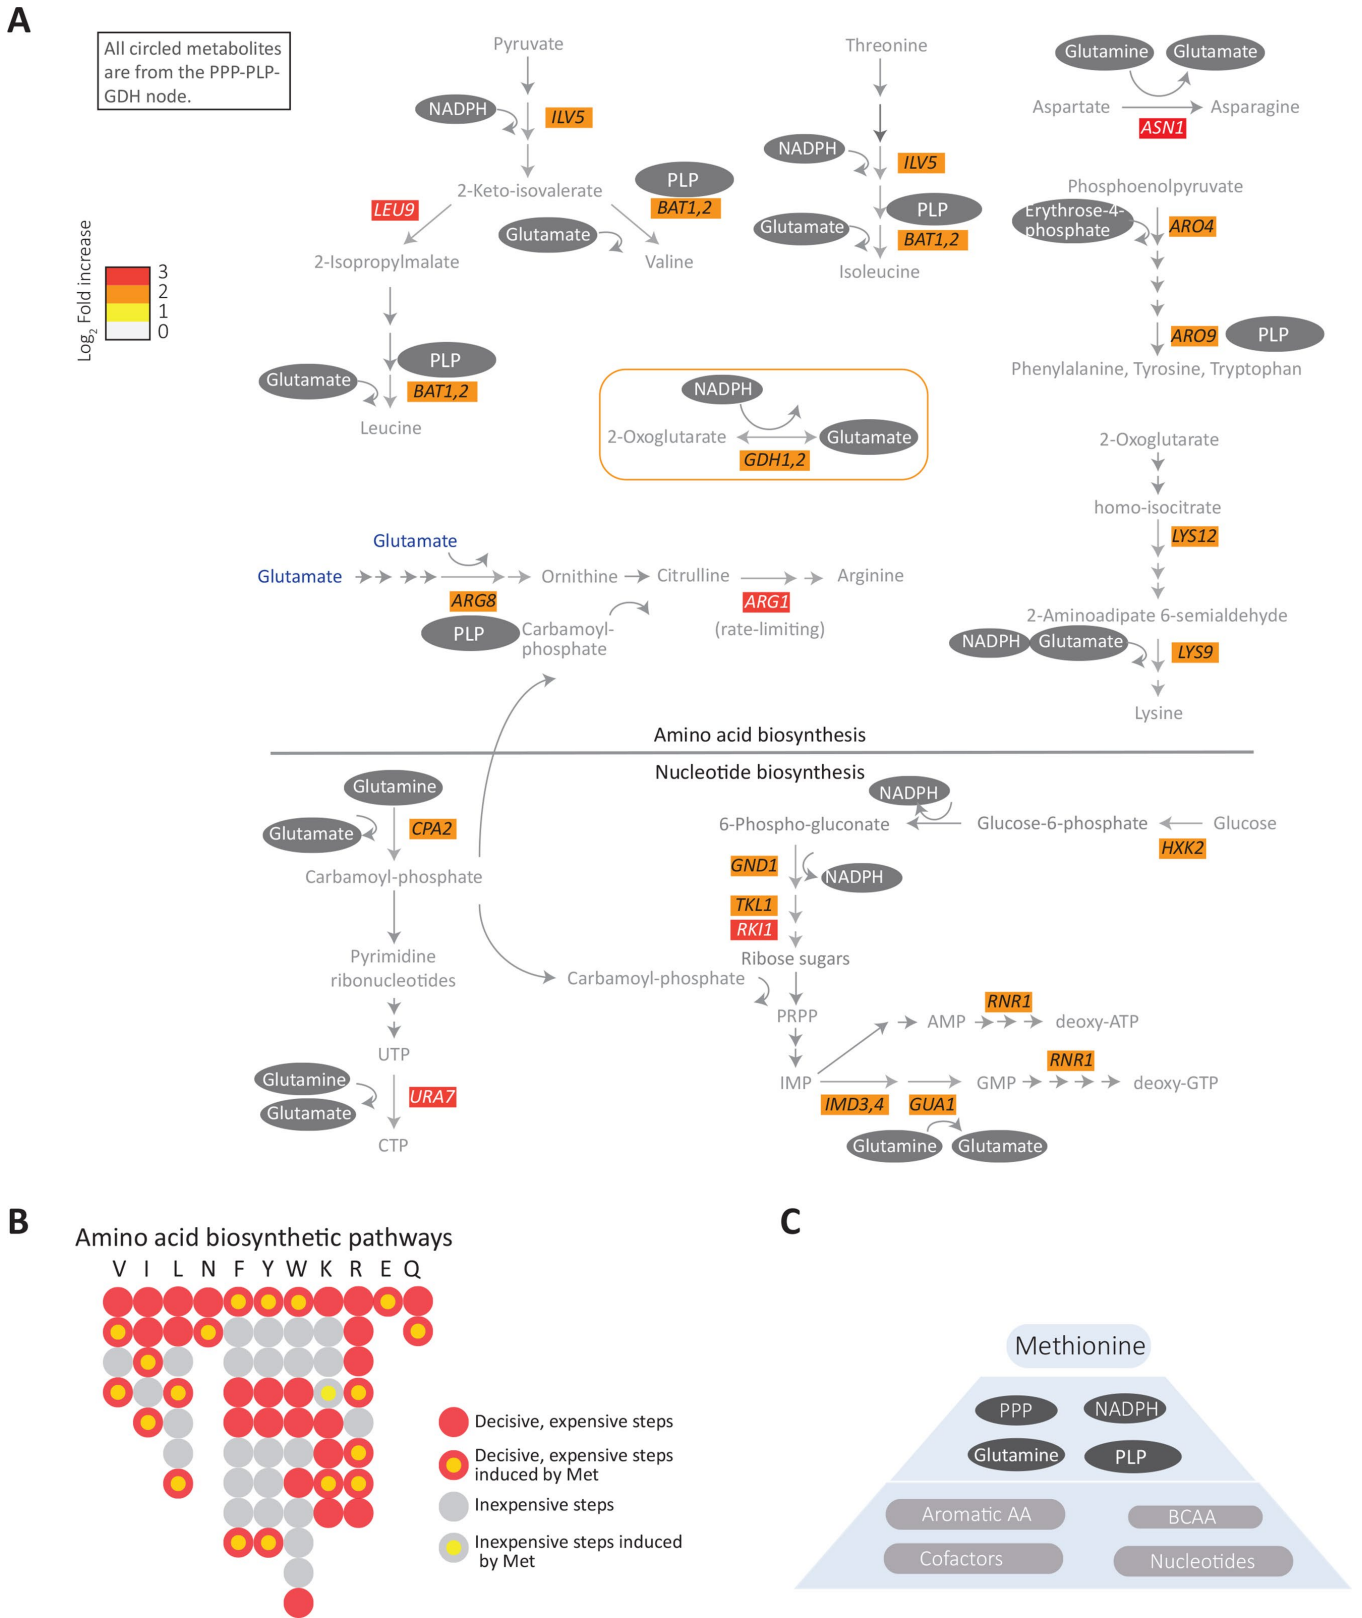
A

All circled metabolites are from the PPP-PLP-GDH node.

$\text{Log}_2$ Fold increase
3
2
1
0

Pyruvate
NADPH
ILV5
2-Keto-isovalerate
PLP
BAT1,2
LEU9
Glutamate
Valine
2-Isopropylmalate
PLP
Glutamate
BAT1,2
Leucine

Threonine
NADPH
ILV5
PLP
Glutamate
BAT1,2
Isoleucine

Glutamine
Glutamate
Aspartate
Asparagine
ASN1

Phosphoenolpyruvate
Erythrose-4-phosphate
ARO4
ARO9
PLP
Phenylalanine, Tyrosine, Tryptophan

NADPH
2-Oxoglutarate
Glutamate
GDH1,2

2-Oxoglutarate
homo-isocitrate
LYS12
2-Aminoadipate 6-semialdehyde
NADPH
Glutamate
LYS9
Lysine

Glutamate
Glutamate
Ornithine
Citrulline
Arginine
ARG8
ARG1
PLP
Carbamoyl-phosphate
(rate-limiting)

Amino acid biosynthesis
Nucleotide biosynthesis

Glutamine
Glutamate
CPA2
Carbamoyl-phosphate
Pyrimidine ribonucleotides
UTP
Glutamine
Glutamate
URA7
CTP

NADPH
6-Phospho-gluconate
Glucose-6-phosphate
Glucose
HXK2
GND1
NADPH
TKL1
RKI1
Ribose sugars
Carbamoyl-phosphate
PRPP
AMP
RNR1
deoxy-ATP
IMP
GMP
RNR1
deoxy-GTP
IMD3,4
GUA1
Glutamine
Glutamate

B

Amino acid biosynthetic pathways
V I L N F Y W K R E Q

Decisive, expensive steps
Decisive, expensive steps induced by Met
Inexpensive steps
Inexpensive steps induced by Met

C

Methionine
PPP
NADPH
Glutamine
PLP
Aromatic AA
BCAA
Cofactors
Nucleotides